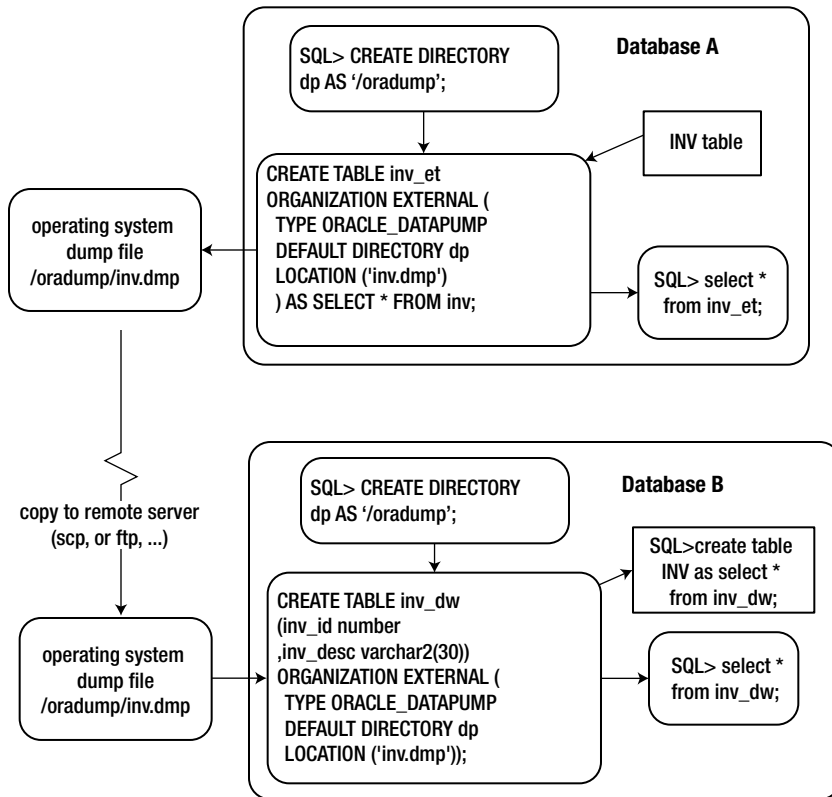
Database A

SQL> CREATE DIRECTORY dp AS '/oradump';

INV table

CREATE TABLE inv_et
ORGANIZATION EXTERNAL (
TYPE ORACLE_DATAPUMP
DEFAULT DIRECTORY dp
LOCATION ('inv.dmp')
) AS SELECT * FROM inv;

operating system dump file /oradump/inv.dmp

SQL> select * from inv_et;

copy to remote server (scp, or ftp, ...)

Database B

SQL> CREATE DIRECTORY dp AS '/oradump';

SQL>create table INV as select * from inv_dw;

CREATE TABLE inv_dw
(inv_id number
,inv_desc varchar2(30))
ORGANIZATION EXTERNAL (
TYPE ORACLE_DATAPUMP
DEFAULT DIRECTORY dp
LOCATION ('inv.dmp'));

operating system dump file /oradump/inv.dmp

SQL> select * from inv_dw;